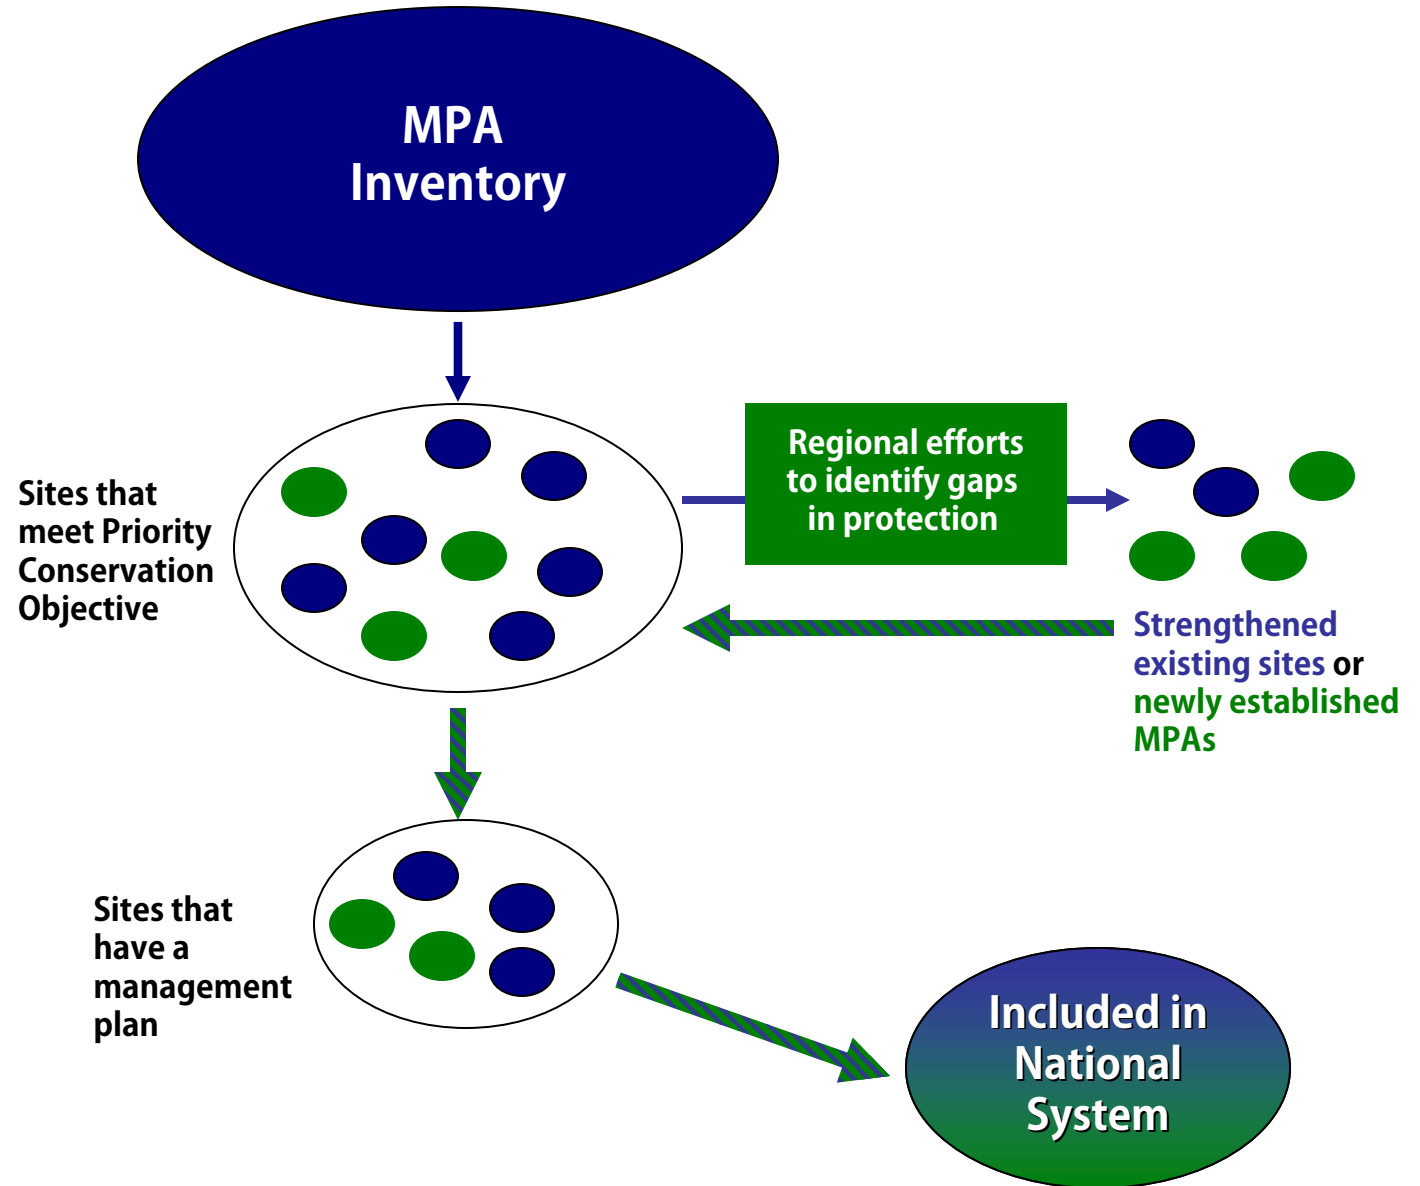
MPA Inventory

Sites that meet Priority Conservation Objective

Regional efforts to identify gaps in protection

Strengthened existing sites or newly established MPAs

Sites that have a management plan

Included in National System